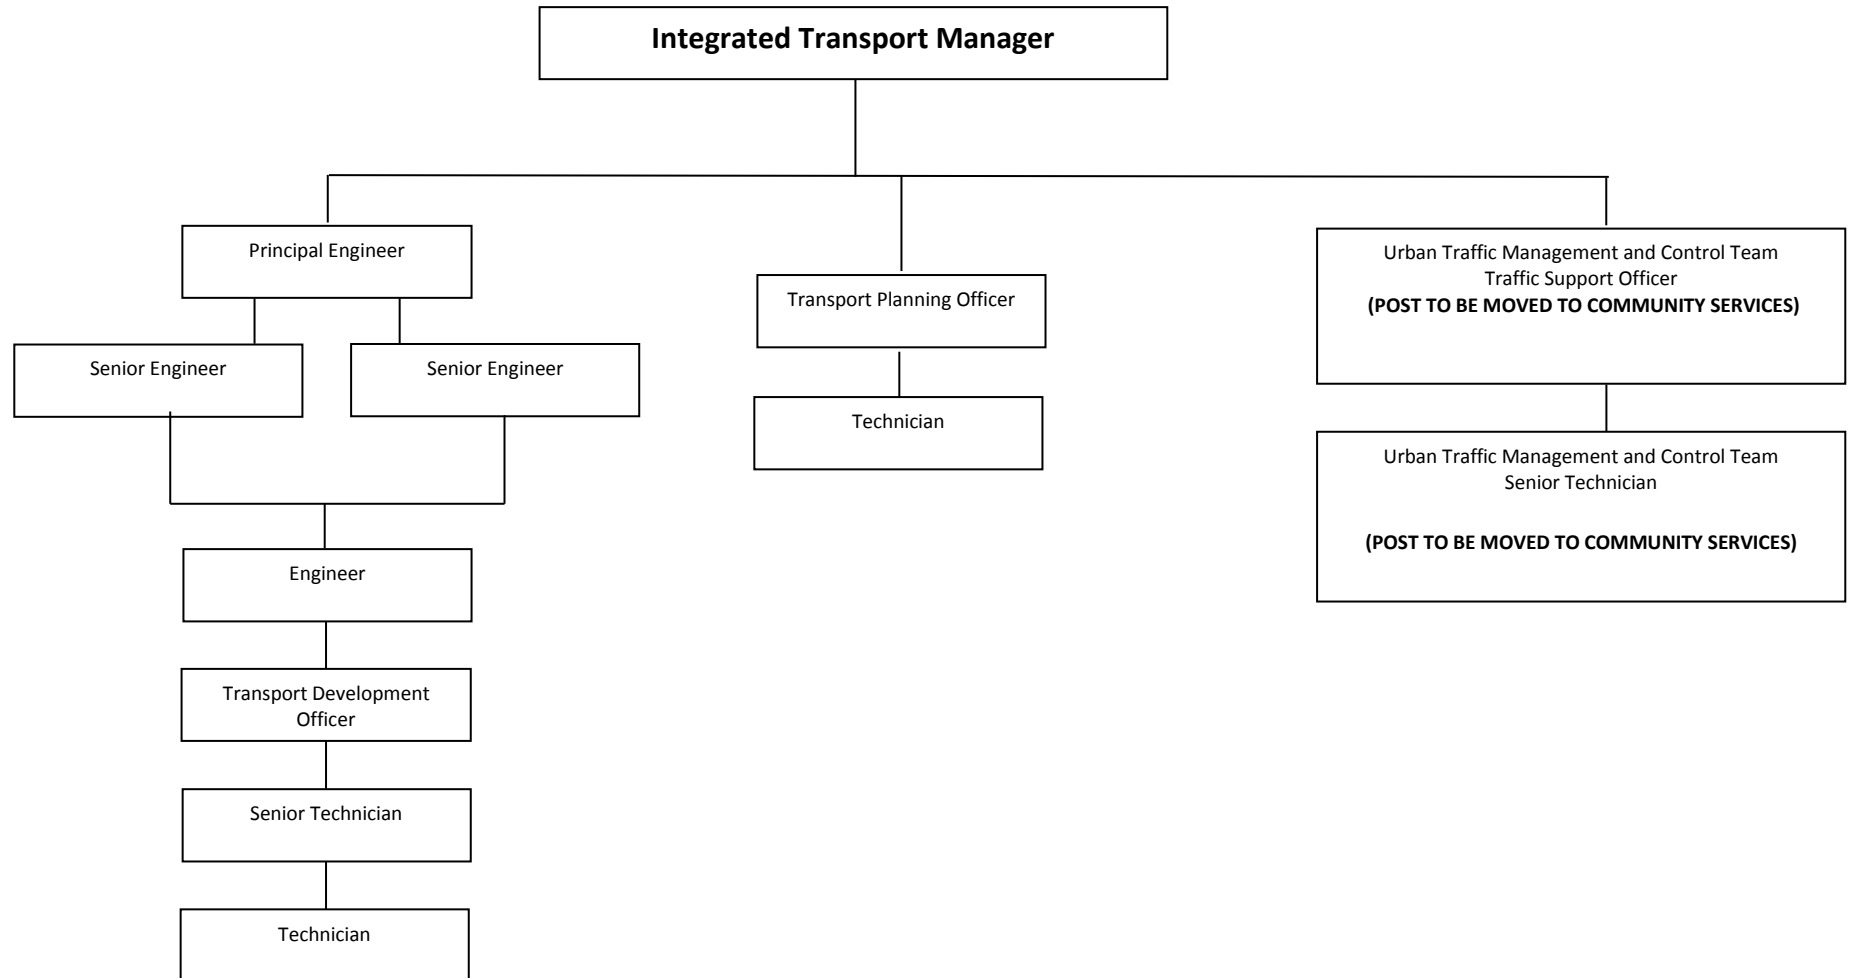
**Integrated Transport Manager**

Principal Engineer

Senior Engineer

Senior Engineer

Engineer

Transport Development Officer

Senior Technician

Technician

Transport Planning Officer

Technician

Urban Traffic Management and Control Team
Traffic Support Officer
**(POST TO BE MOVED TO COMMUNITY SERVICES)**

Urban Traffic Management and Control Team
Senior Technician

**(POST TO BE MOVED TO COMMUNITY SERVICES)**